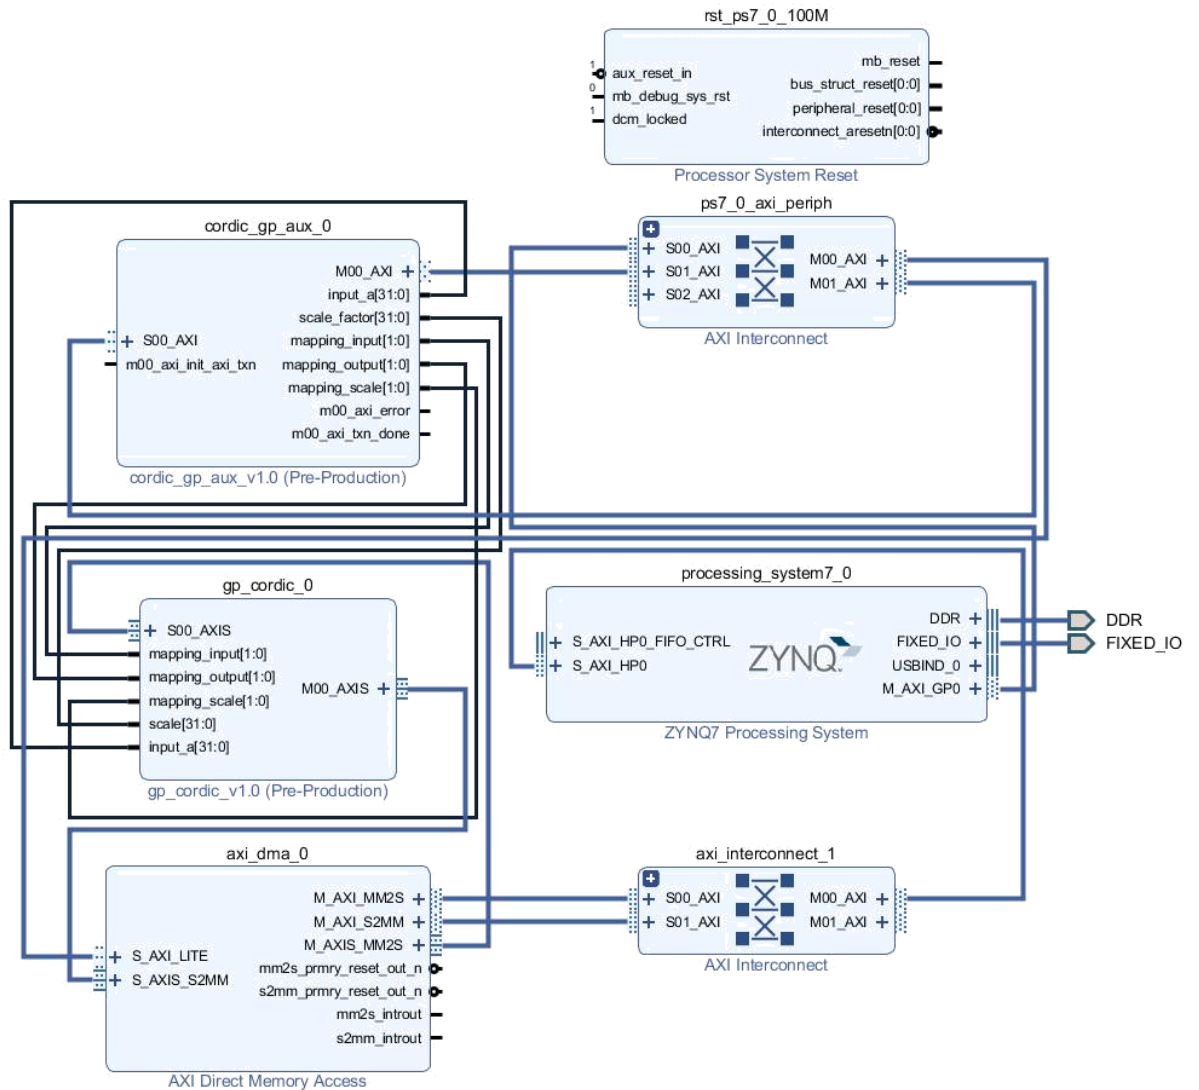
rst_ps7_0_100M

1 aux_reset_in
0 mb_debug_sys_rst
1 dcm_locked

mb_reset
bus_struct_reset[0:0]
peripheral_reset[0:0]
interconnect_aresetn[0:0]

Processor System Reset

cordic_gp_aux_0

S00_AXI
m00_axi_init_axi_txn

M00_AXI
input_a[31:0]
scale_factor[31:0]
mapping_input[1:0]
mapping_output[1:0]
mapping_scale[1:0]
m00_axi_error
m00_axi_txn_done

cordic_gp_aux_v1.0 (Pre-Production)

ps7_0_axi_periph

S00_AXI
S01_AXI
S02_AXI

M00_AXI
M01_AXI

AXI Interconnect

gp_cordic_0

S00_AXIS
mapping_input[1:0]
mapping_output[1:0]
mapping_scale[1:0]
scale[31:0]
input_a[31:0]

M00_AXIS

gp_cordic_v1.0 (Pre-Production)

processing_system7_0

S_AXI_HP0_FIFO_CTRL
S_AXI_HP0

ZYNQ

DDR
FIXED_IO
USBIND_0
M_AXI_GP0

ZYNQ7 Processing System

DDR
FIXED_IO

axi_dma_0

S_AXI_LITE
S_AXIS_S2MM

M_AXI_MM2S
M_AXI_S2MM
M_AXIS_MM2S
mm2s_prmry_reset_out_n
s2mm_prmry_reset_out_n
mm2s_introut
s2mm_introut

AXI Direct Memory Access

axi_interconnect_1

S00_AXI
S01_AXI

M00_AXI
M01_AXI

AXI Interconnect